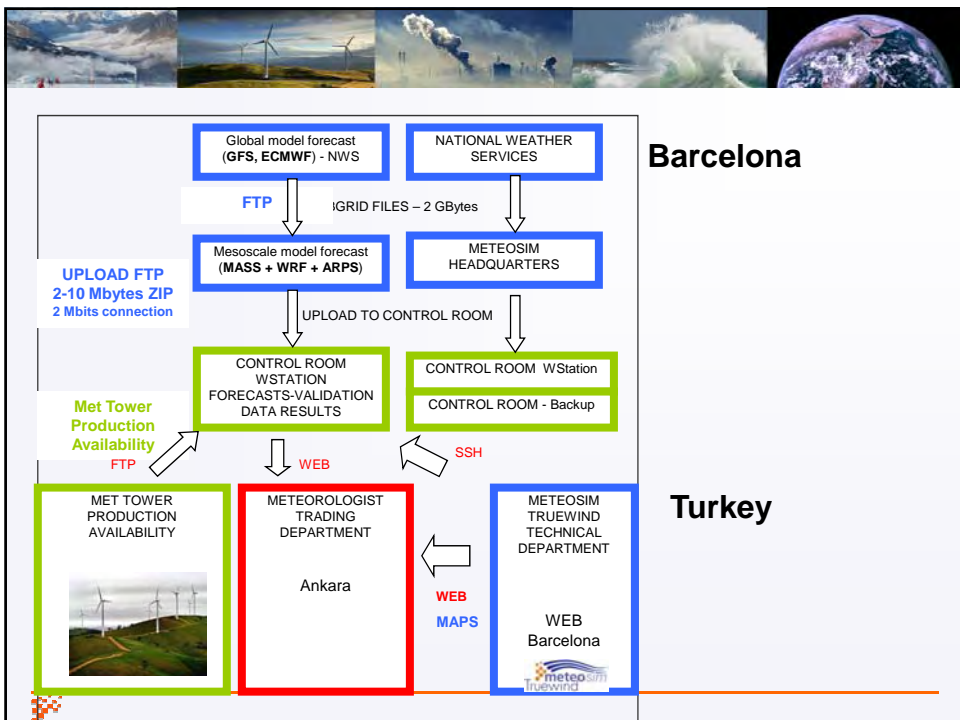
Global model forecast (GFS, ECMWF) - NWS

NATIONAL WEATHER SERVICES

Barcelona

FTP

GRIB GRID FILES – 2 GBytes

Mesoscale model forecast (MASS + WRF + ARPS)

METEOSIM HEADQUARTERS

UPLOAD FTP
2-10 Mbytes ZIP
2 Mbits connection

UPLOAD TO CONTROL ROOM

CONTROL ROOM
WSTATION
FORECASTS-VALIDATION
DATA RESULTS

CONTROL ROOM WStation

CONTROL ROOM - Backup

Met Tower
Production
Availability

FTP

WEB

SSH

MET TOWER
PRODUCTION
AVAILABILITY

METEOROLOGIST
TRADING
DEPARTMENT

Ankara

METEOSIM
TRUEWIND
TECHNICAL
DEPARTMENT

Turkey

WEB
MAPS

WEB
Barcelona

meteosim
Truewind